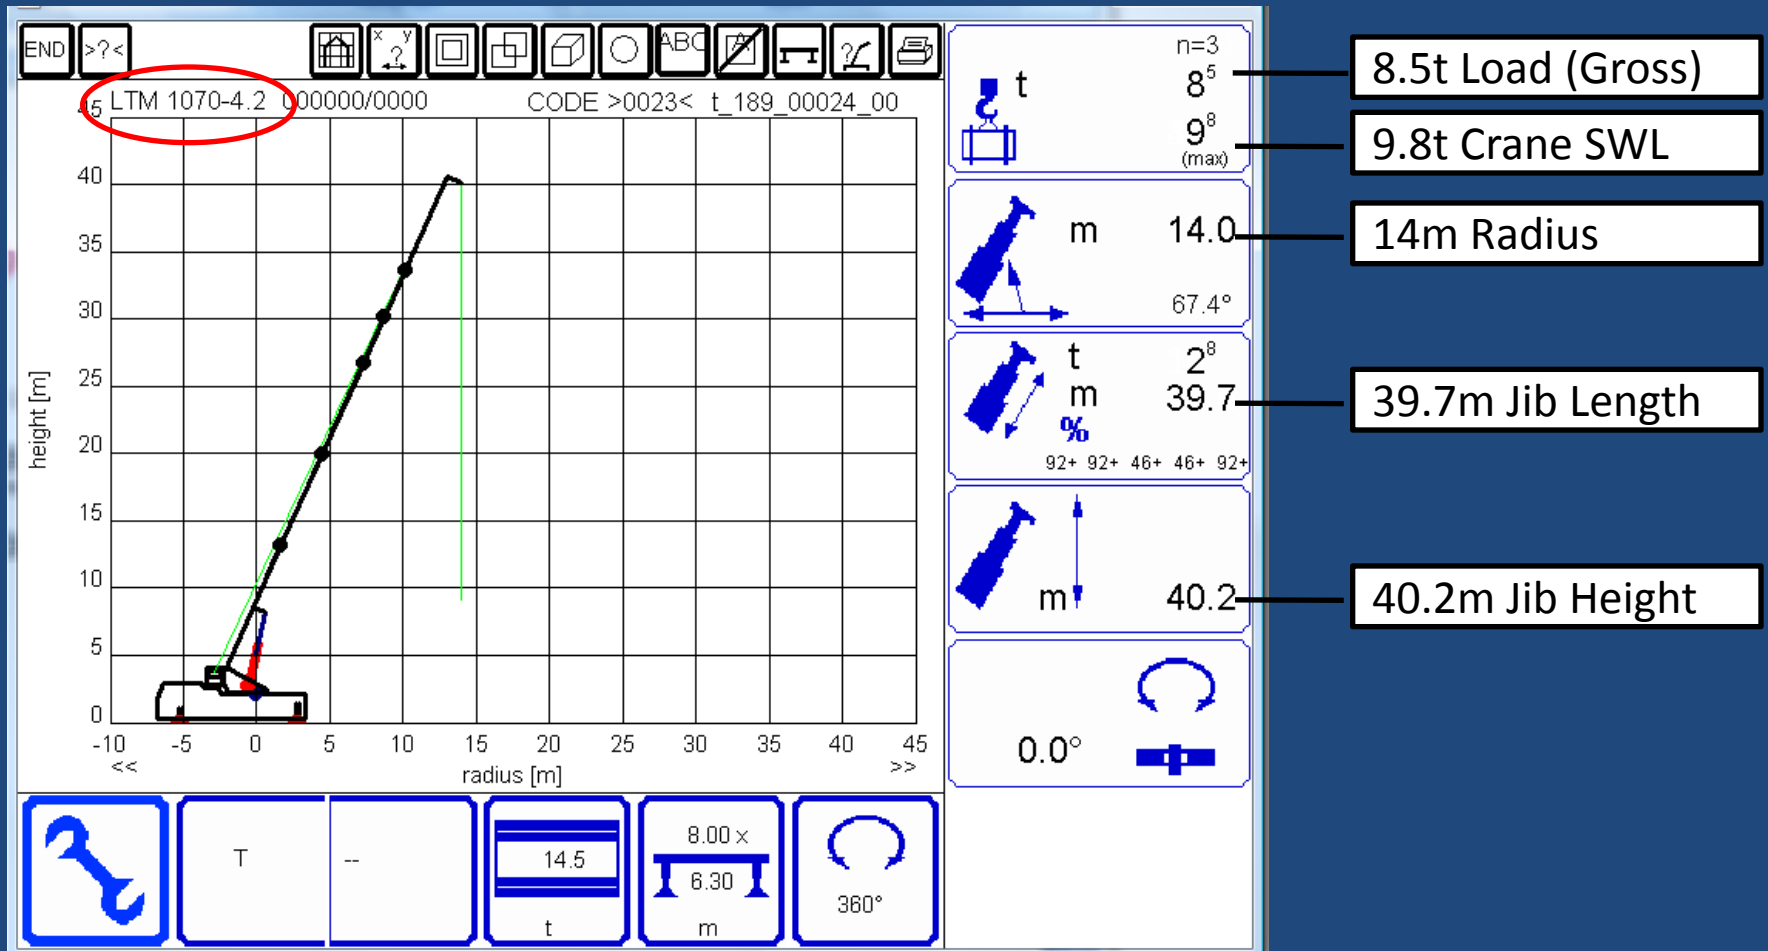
END >?<

ABC

LTM 1070-4.2 000000/0000 CODE >0023< t_189_00024_00

45
40
35
30
25
20
15
10
5
0

height [m]

-10 -5 0 5 10 15 20 25 30 35 40 45
<< >>
radius [m]

n=3
t
$8^5$
$9^8$
(max)

m 14.0
67.4°

t $2^8$
m 39.7
%
92+ 92+ 46+ 46+ 92+

m 40.2

0.0°

T --

14.5
t

8.00 x
6.30
m

360°

8.5t Load (Gross)

9.8t Crane SWL

14m Radius

39.7m Jib Length

40.2m Jib Height